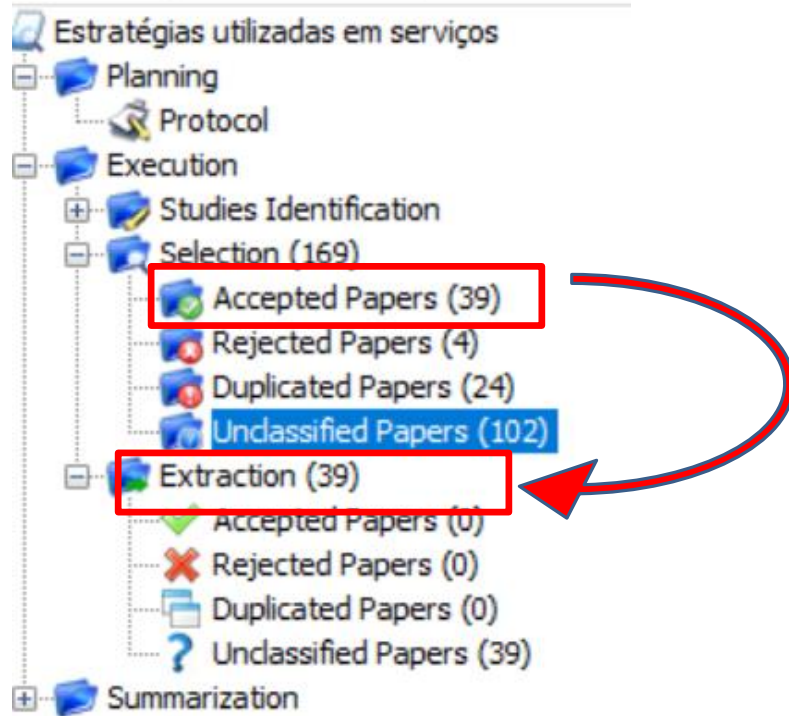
Estratégias utilizadas em serviços
Planning
Protocol
Execution
Studies Identification
Selection (169)
Accepted Papers (39)
Rejected Papers (4)
Duplicated Papers (24)
Unclassified Papers (102)
Extraction (39)
Accepted Papers (0)
Rejected Papers (0)
Duplicated Papers (0)
Unclassified Papers (39)
Summarization